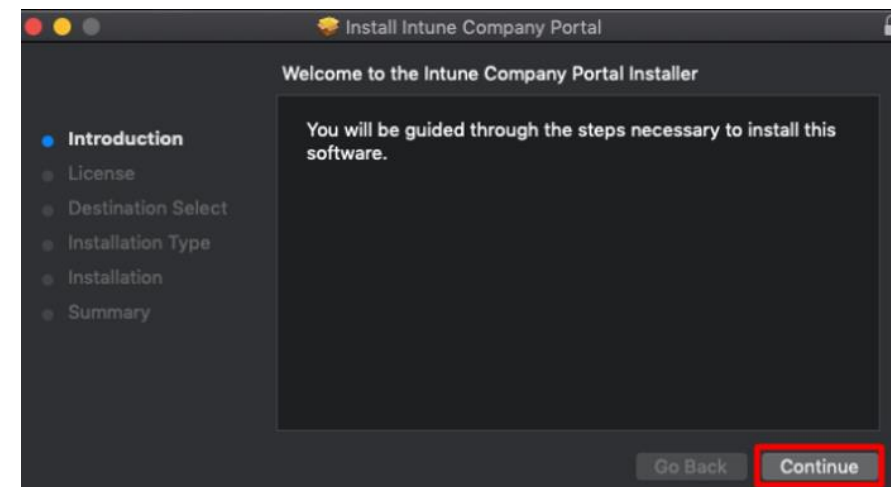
Install Intune Company Portal

Welcome to the Intune Company Portal Installer

Introduction
License
Destination Select
Installation Type
Installation
Summary

You will be guided through the steps necessary to install this software.

Go Back
Continue